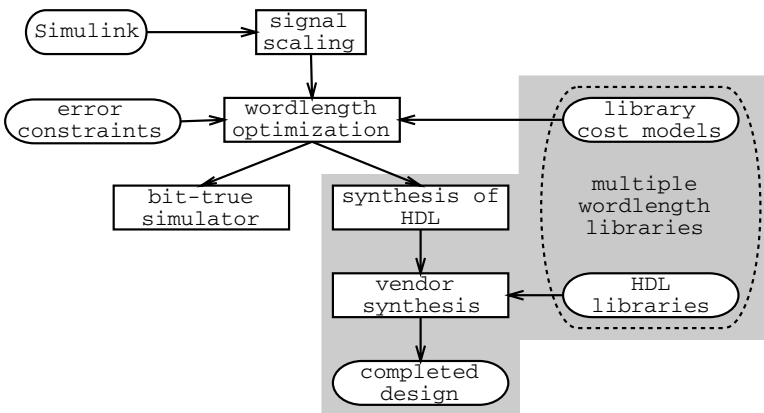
Simulink

signal scaling

error constraints

wordlength optimization

library cost models

multiple wordlength libraries

bit-true simulator

synthesis of HDL

vendor synthesis

HDL libraries

completed design